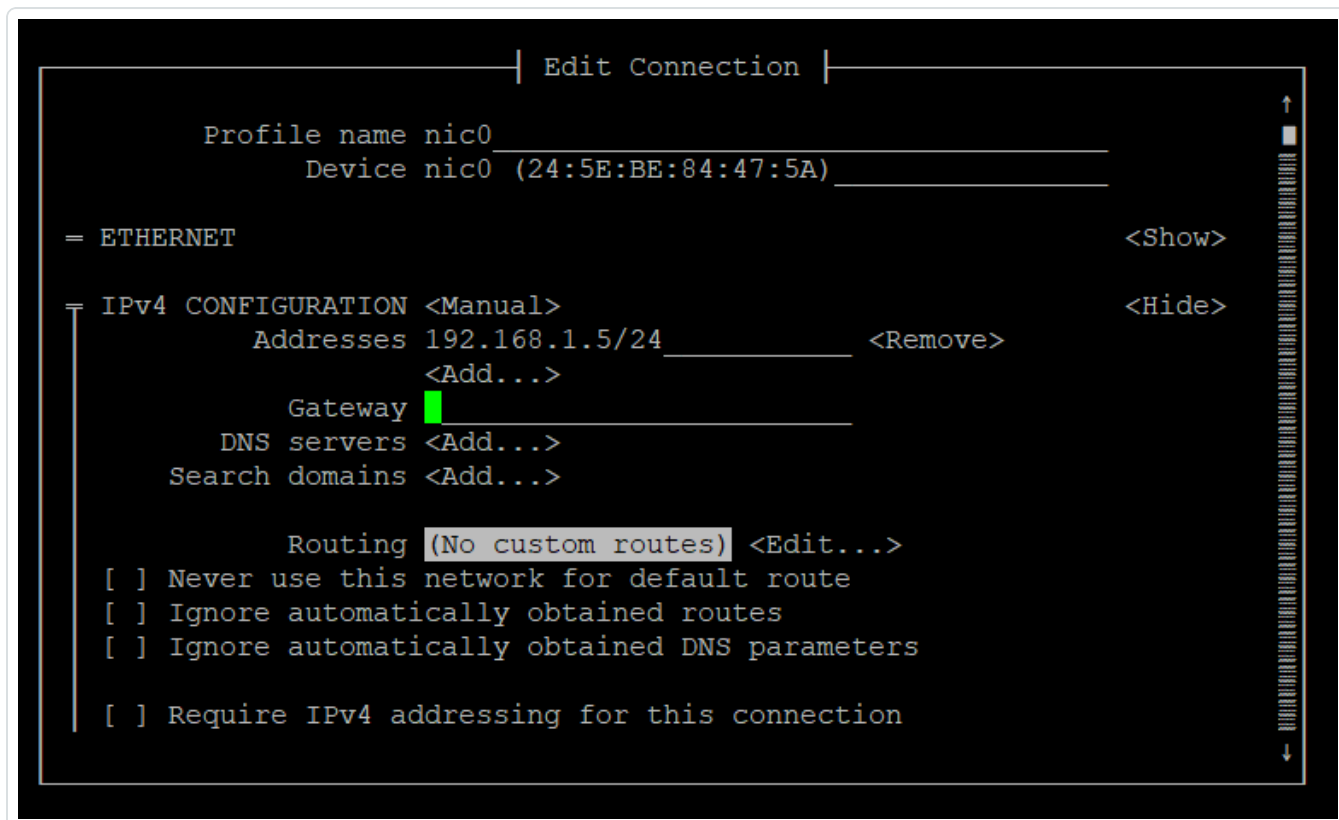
Edit Connection

Profile name nic0
Device nic0 (24:5E:BE:84:47:5A)

= ETHERNET <Show>

╤ IPv4 CONFIGURATION <Manual> <Hide>
Addresses 192.168.1.5/24 <Remove>
<Add...>
Gateway
DNS servers <Add...>
Search domains <Add...>

Routing (No custom routes) <Edit...>
[ ] Never use this network for default route
[ ] Ignore automatically obtained routes
[ ] Ignore automatically obtained DNS parameters

[ ] Require IPv4 addressing for this connection